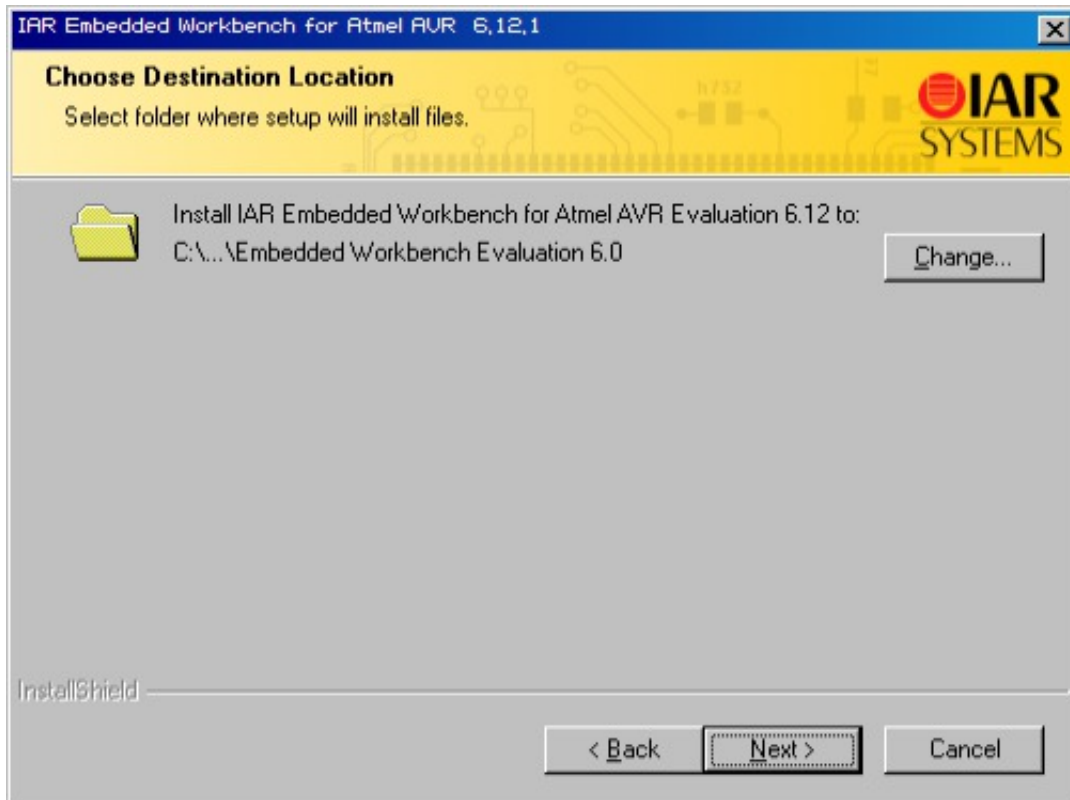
IAR Embedded Workbench for Atmel AVR 6.12.1

Choose Destination Location
Select folder where setup will install files.

IAR SYSTEMS

Install IAR Embedded Workbench for Atmel AVR Evaluation 6.12 to:
C:\...\Embedded Workbench Evaluation 6.0

Change...

InstallShield

< Back
Next >
Cancel